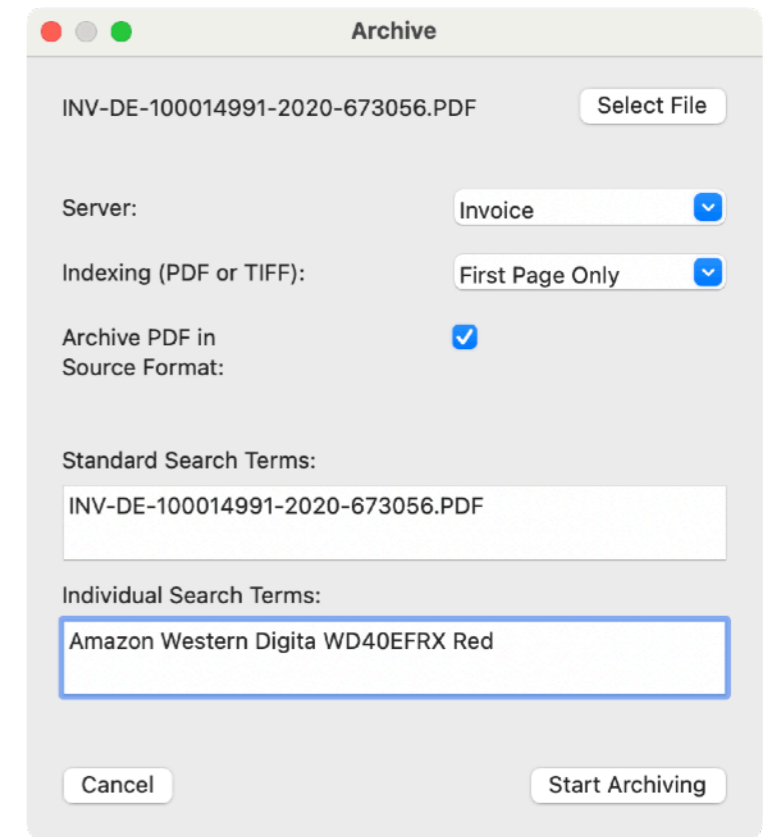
Archive

INV-DE-100014991-2020-673056.PDF

Select File

Server:

Invoice

Indexing (PDF or TIFF):

First Page Only

Archive PDF in Source Format:

Standard Search Terms:

INV-DE-100014991-2020-673056.PDF

Individual Search Terms:

Amazon Western Digita WD40EFRX Red

Cancel

Start Archiving